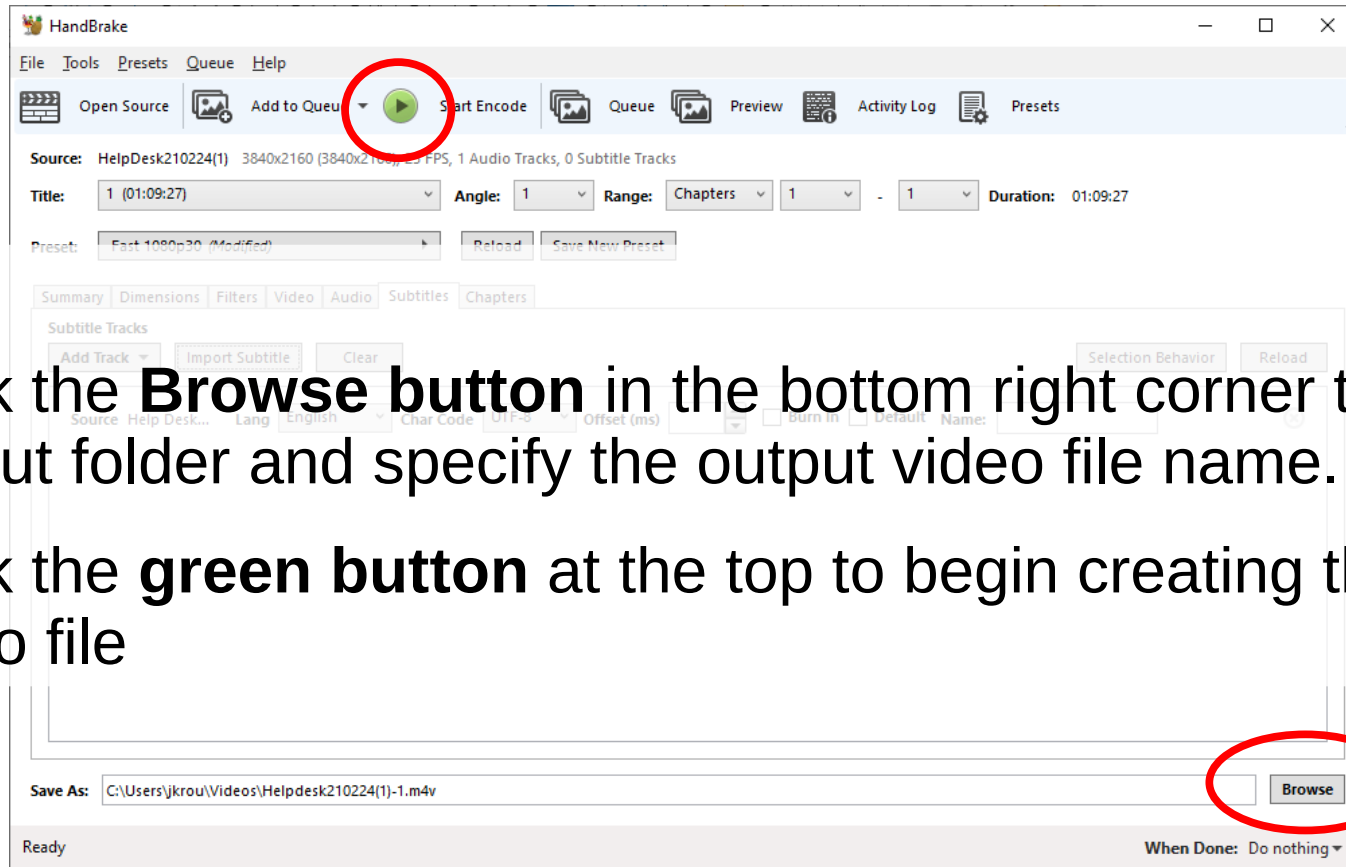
HandBrake

File Tools Presets Queue Help

Open Source Add to Queu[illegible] Start Encode Queue Preview Activity Log Presets

Source: HelpDesk210224(1) 3840x2160 (3840x21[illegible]), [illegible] FPS, 1 Audio Tracks, 0 Subtitle Tracks

Title: 1 (01:09:27) Angle: 1 Range: Chapters 1 - 1 Duration: 01:09:27

Preset: Fast 1080p30 (Modified) Reload Save New Preset

Summary Dimensions Filters Video Audio Subtitles Chapters

Subtitle Tracks

Add Track Import Subtitle Clear Selection Behavior Reload

Source Help Desk... Lang English Char Code UTF-8 Offset (ms) Burn In Default Name:

k the **Browse button** in the bottom right corner t
ut folder and specify the output video file name.

k the **green button** at the top to begin creating th
o file

Save As: C:\Users\jkrou\Videos\Helpdesk210224(1)-1.m4v Browse

Ready When Done: Do nothing